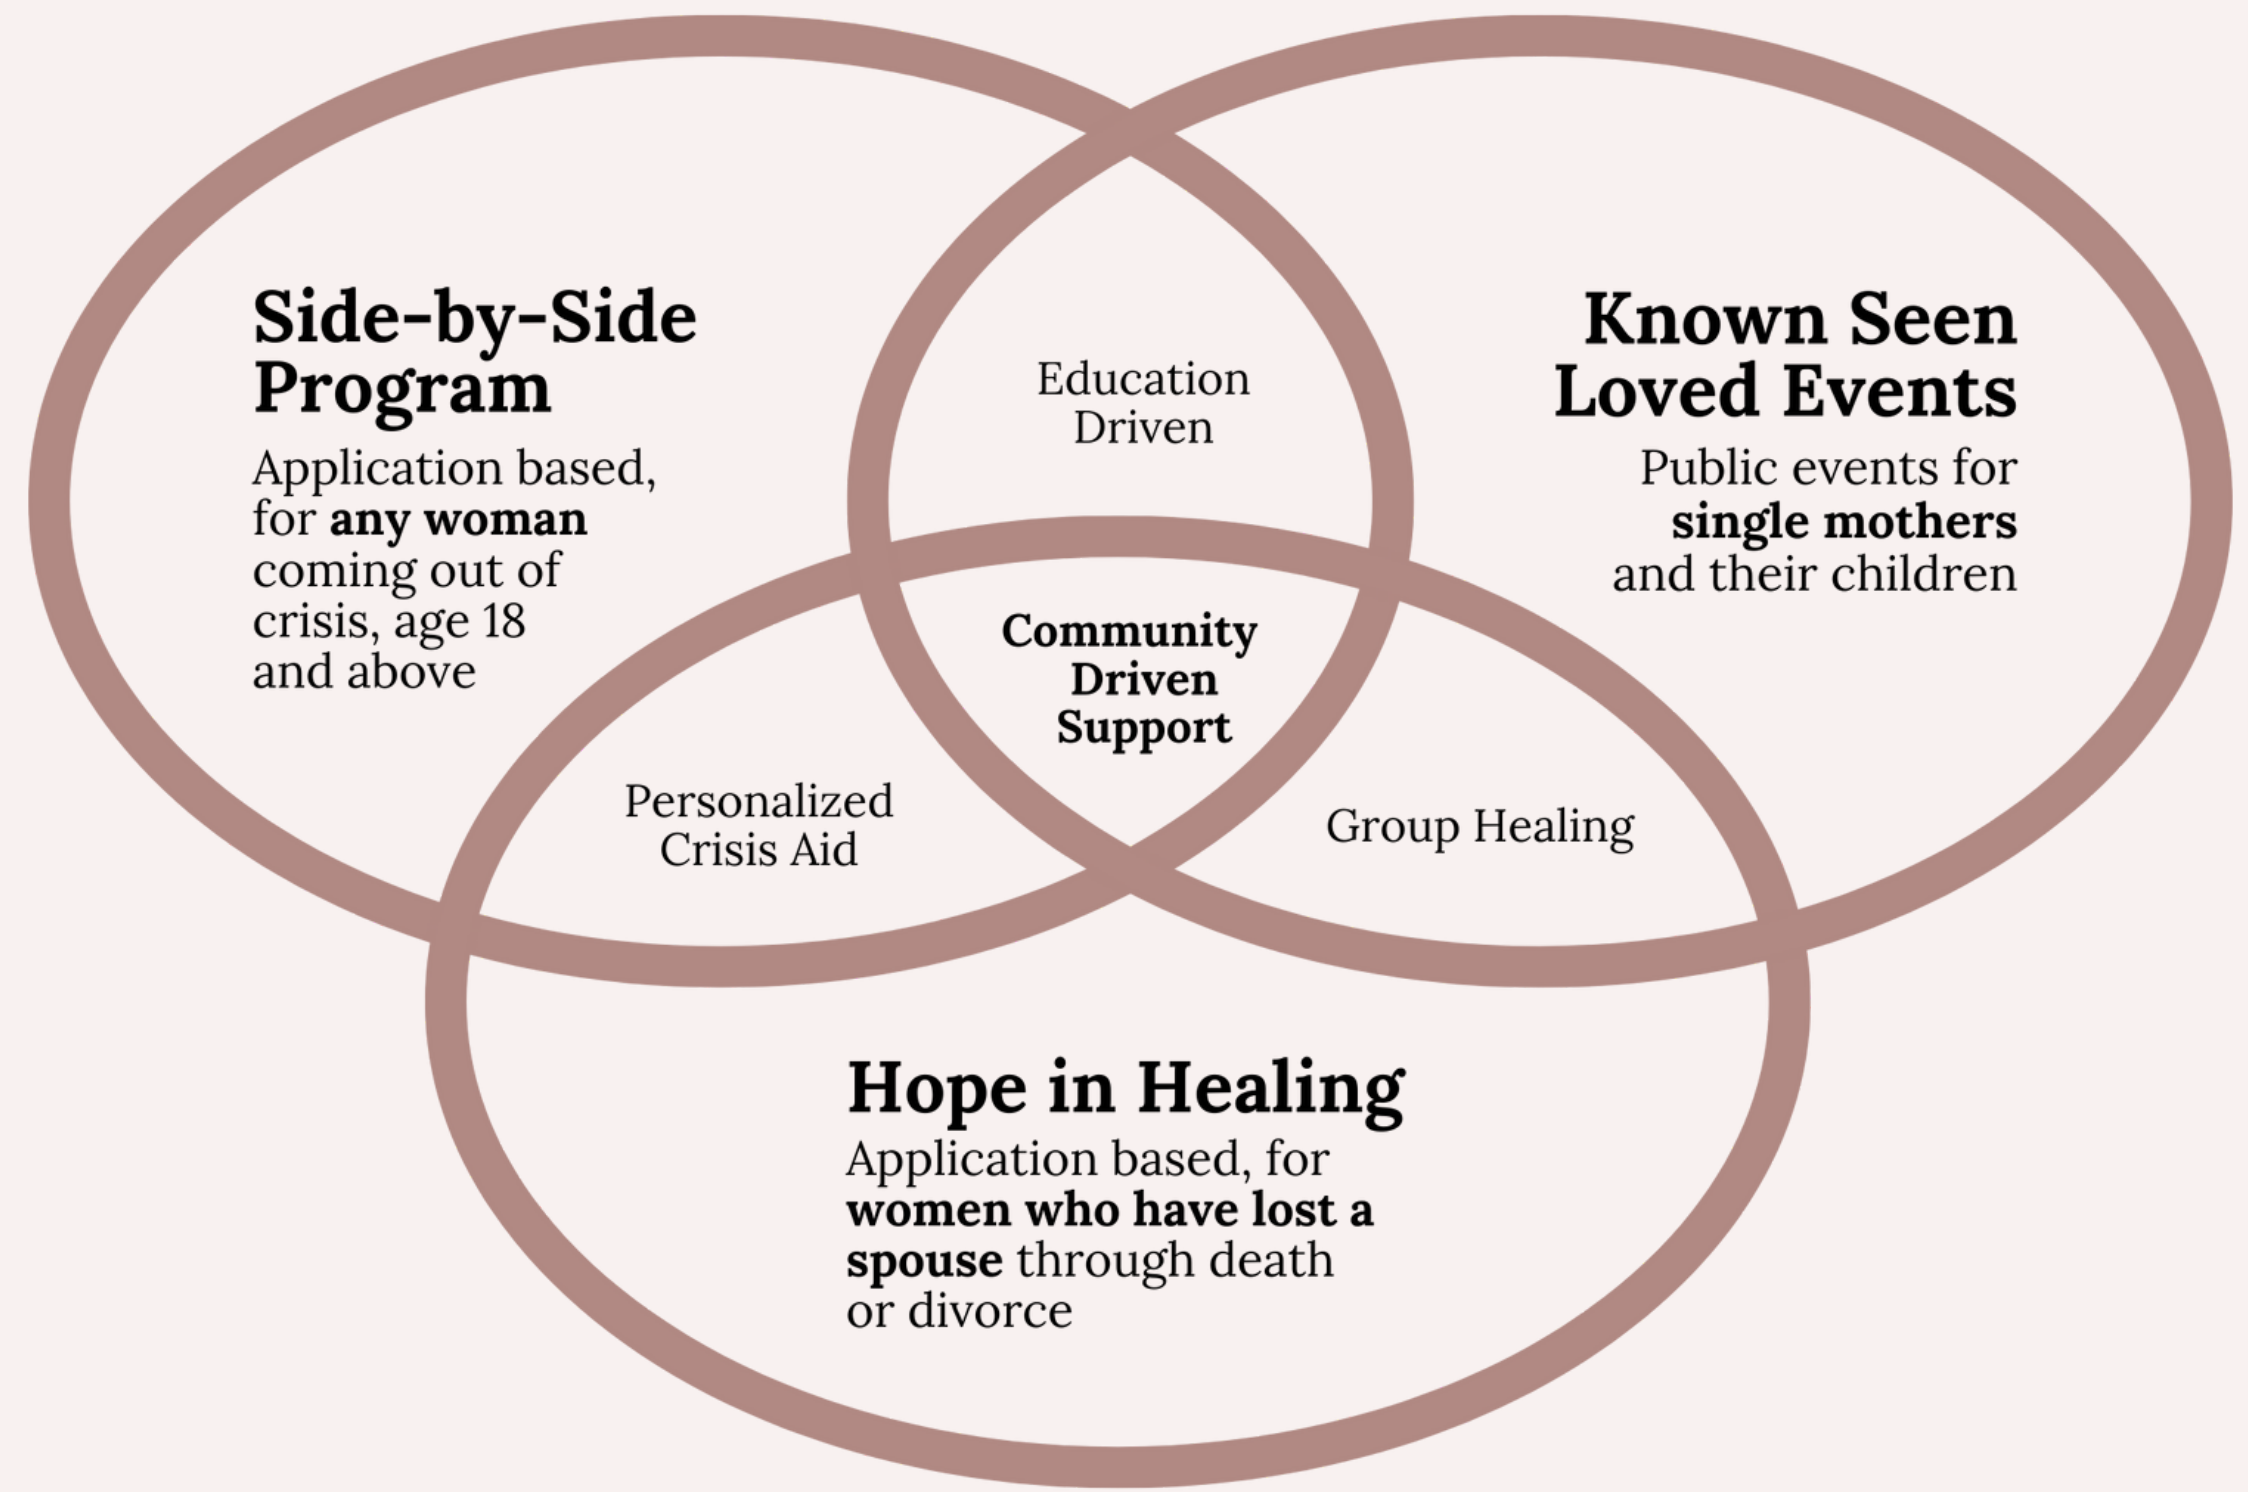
Side-by-Side Program

Application based, for any woman coming out of crisis, age 18 and above

Education Driven

Known Seen Loved Events

Public events for single mothers and their children

Community Driven Support

Personalized Crisis Aid

Group Healing

Hope in Healing

Application based, for women who have lost a spouse through death or divorce